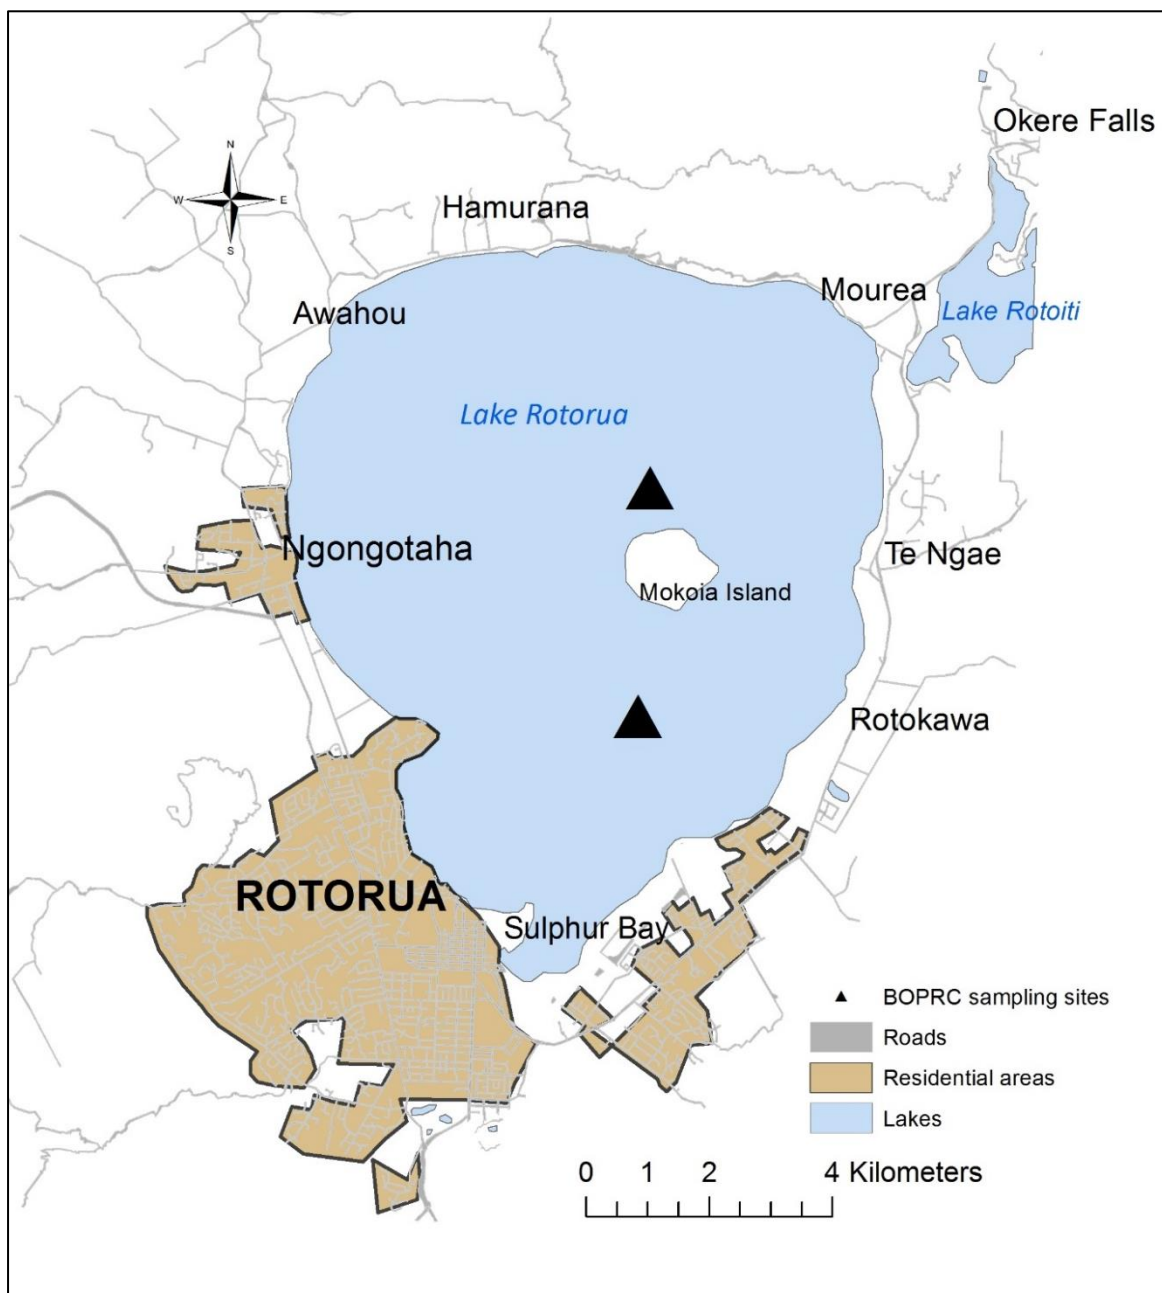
N
W
E
S

Okere Falls
Hamurana
Mourea
Lake Rotoiti
Awahou
Lake Rotorua
Ngongotaha
Te Ngae
Mokoia Island
Rotokawa
ROTORUA
Sulphur Bay

BOPRC sampling sites
Roads
Residential areas
Lakes

0 1 2 4 Kilometers